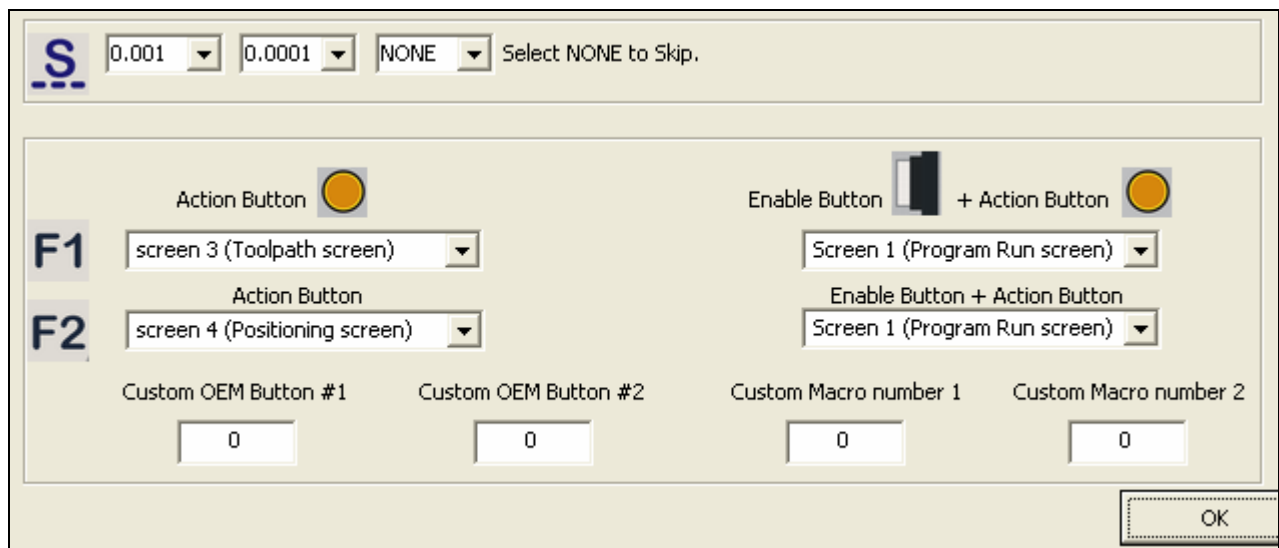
S 0.001 0.0001 NONE Select NONE to Skip.

Action Button

Enable Button + Action Button

F1 screen 3 (Toolpath screen)

Screen 1 (Program Run screen)

Action Button

Enable Button + Action Button

F2 screen 4 (Positioning screen)

Screen 1 (Program Run screen)

Custom OEM Button #1

0

Custom OEM Button #2

0

Custom Macro number 1

0

Custom Macro number 2

0

OK